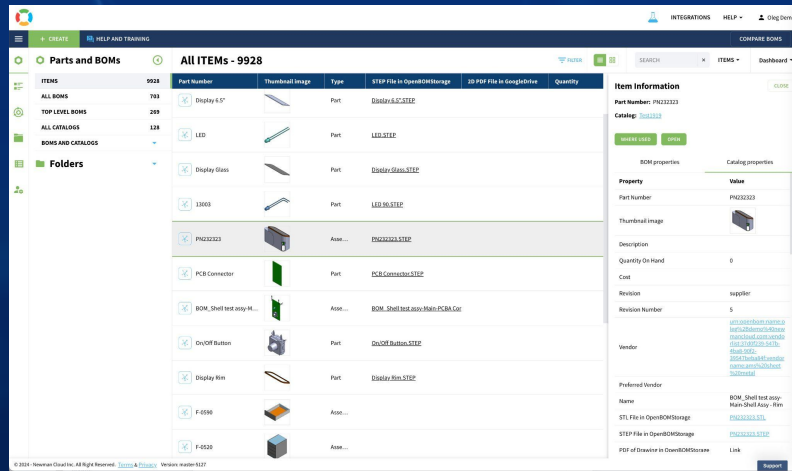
INTEGRATIONS HELP ▾ Oleg Dem

+ CREATE HELP AND TRAINING

COMPARE BOMS

Parts and BOMs

| ITEMS | 9928 |
|---|---|
| ALL BOMS | 703 |
| TOP LEVEL BOMS | 269 |
| ALL CATALOGS | 128 |
| BOMS AND CATALOGS | |

Folders

All ITEMs - 9928

FILTER

SEARCH

ITEMS ▾ Dashboard ▾

| Part Number | Thumbnail image | Type | STEP File in OpenBOMStorage | 2D PDF File in GoogleDrive | Quantity |
|---|---|---|---|---|---|
| Display 6.5" | | Part | Display 6.5".STEP | | |
| LED | | Part | LED.STEP | | |
| Display Glass | | Part | Display Glass.STEP | | |
| 13003 | | Part | LED 90.STEP | | |
| PN232323 | | Asse... | PN232323.STEP | | |
| PCB Connector | | Part | PCB Connector.STEP | | |
| BOM_Shell test assy-M... | | Asse... | BOM_Shell test assy-Main-PCBA Cor | | |
| On/Off Button | | Part | On/Off Button.STEP | | |
| Display Rim | | Part | Display Rim.STEP | | |
| F-0590 | | Asse... | | | |
| F-0520 | | Asse... | | | |

Item Information

CLOSE

Part Number: PN232323

Catalog: Test1919

WHERE USED OPEN

BOM properties Catalog properties

| Property | Value |
|---|---|
| Part Number | PN232323 |
| Thumbnail image | |
| Description | |
| Quantity On Hand | 0 |
| Cost | |
| Revision | supplier |
| Revision Number | 5 |
| Vendor | urn:openbom:name:o leg%20shenin%40new maincloud.com:vendo r:ba37d8f239-347b-4bad-b6f2-26047be6a84f:vendor name:pm%20school-%20metal |
| Preferred Vendor | |
| Name | BOM_Shell test assy-Main-Shell Assy - Rim |
| STL File in OpenBOMStorage | PN232323.STL |
| STEP File in OpenBOMStorage | PN232323.STEP |
| PDF of Drawing in OpenBOMStorage | Link |

© 2024 - Newman Cloud Inc. All Right Reserved. Terms & Privacy. Version: master-5527

Support